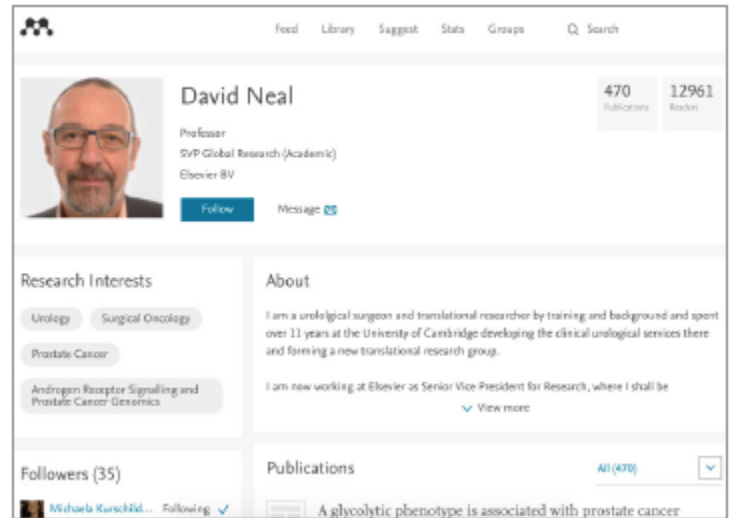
Feed Library Suggest Stats Groups Search

David Neal

Professor
SVP Global Research (Academic)
Elsevier BV

Follow Message

470
Publications

12961
Readers

Research Interests

Urology Surgical Oncology Prostate Cancer Androgen Receptor Signalling and Prostate Cancer Genomics

About

I am a urological surgeon and translational researcher by training and background and spent over 11 years at the University of Cambridge developing the clinical urological services there and forming a new translational research group.

I am now working at Elsevier as Senior Vice President for Research, where I shall be

View more

Followers (35)

Michaela Kurschild... Following

Publications

All (470)

A glycolytic phenotype is associated with prostate cancer